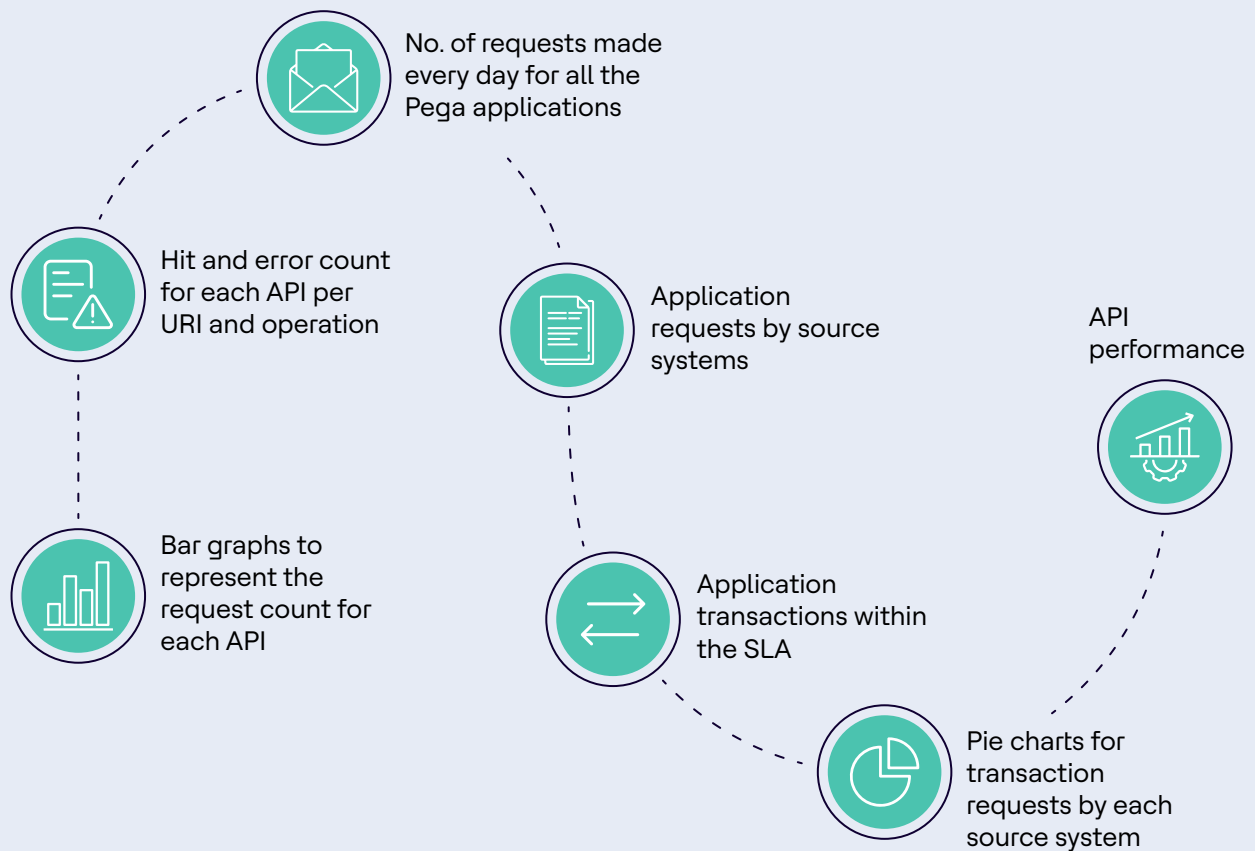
No. of requests made every day for all the Pega applications

Hit and error count for each API per URI and operation

Application requests by source systems

API performance

Bar graphs to represent the request count for each API

Application transactions within the SLA

Pie charts for transaction requests by each source system